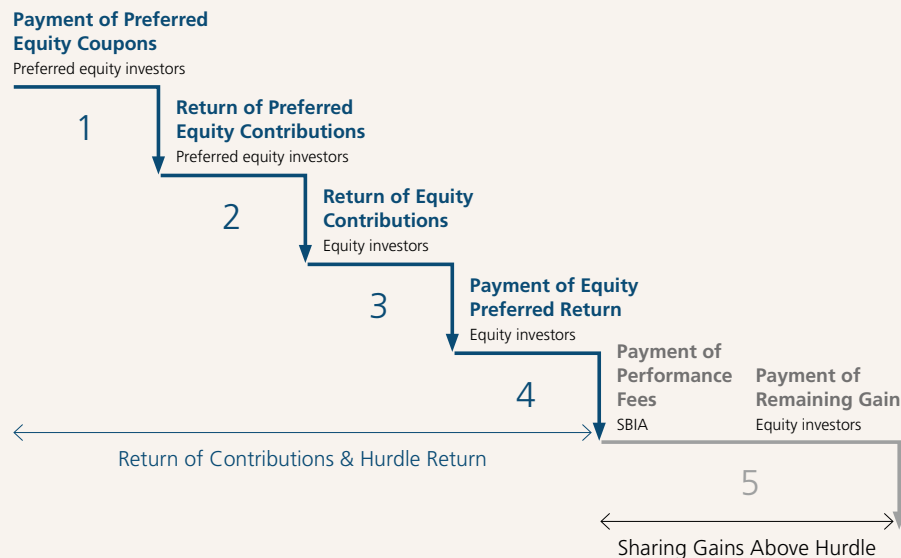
Payment of Preferred Equity Coupons
Preferred equity investors

1

Return of Preferred Equity Contributions
Preferred equity investors

2

Return of Equity Contributions
Equity investors

3

Payment of Equity Preferred Return
Equity investors

4

Payment of Performance Fees
SBIA

Payment of Remaining Gain
Equity investors

Return of Contributions & Hurdle Return

5

Sharing Gains Above Hurdle